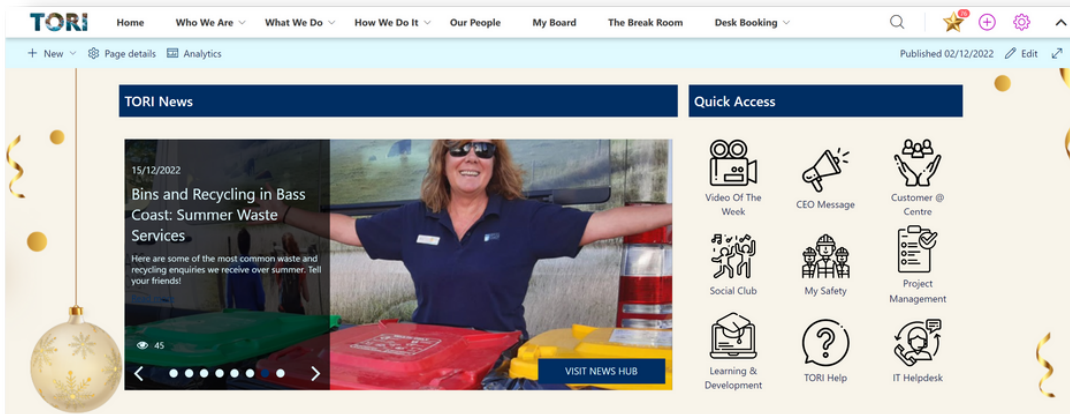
TORI Home Who We Are What We Do How We Do It Our People My Board The Break Room Desk Booking

16

+ New Page details Analytics Published 02/12/2022 Edit

TORI News

15/12/2022

Bins and Recycling in Bass Coast: Summer Waste Services

Here are some of the most common waste and recycling enquiries we receive over summer. Tell your friends!

45

VISIT NEWS HUB

Quick Access

Video Of The Week

CEO Message

Customer @ Centre

Social Club

My Safety

Project Management

Learning & Development

TORI Help

IT Helpdesk